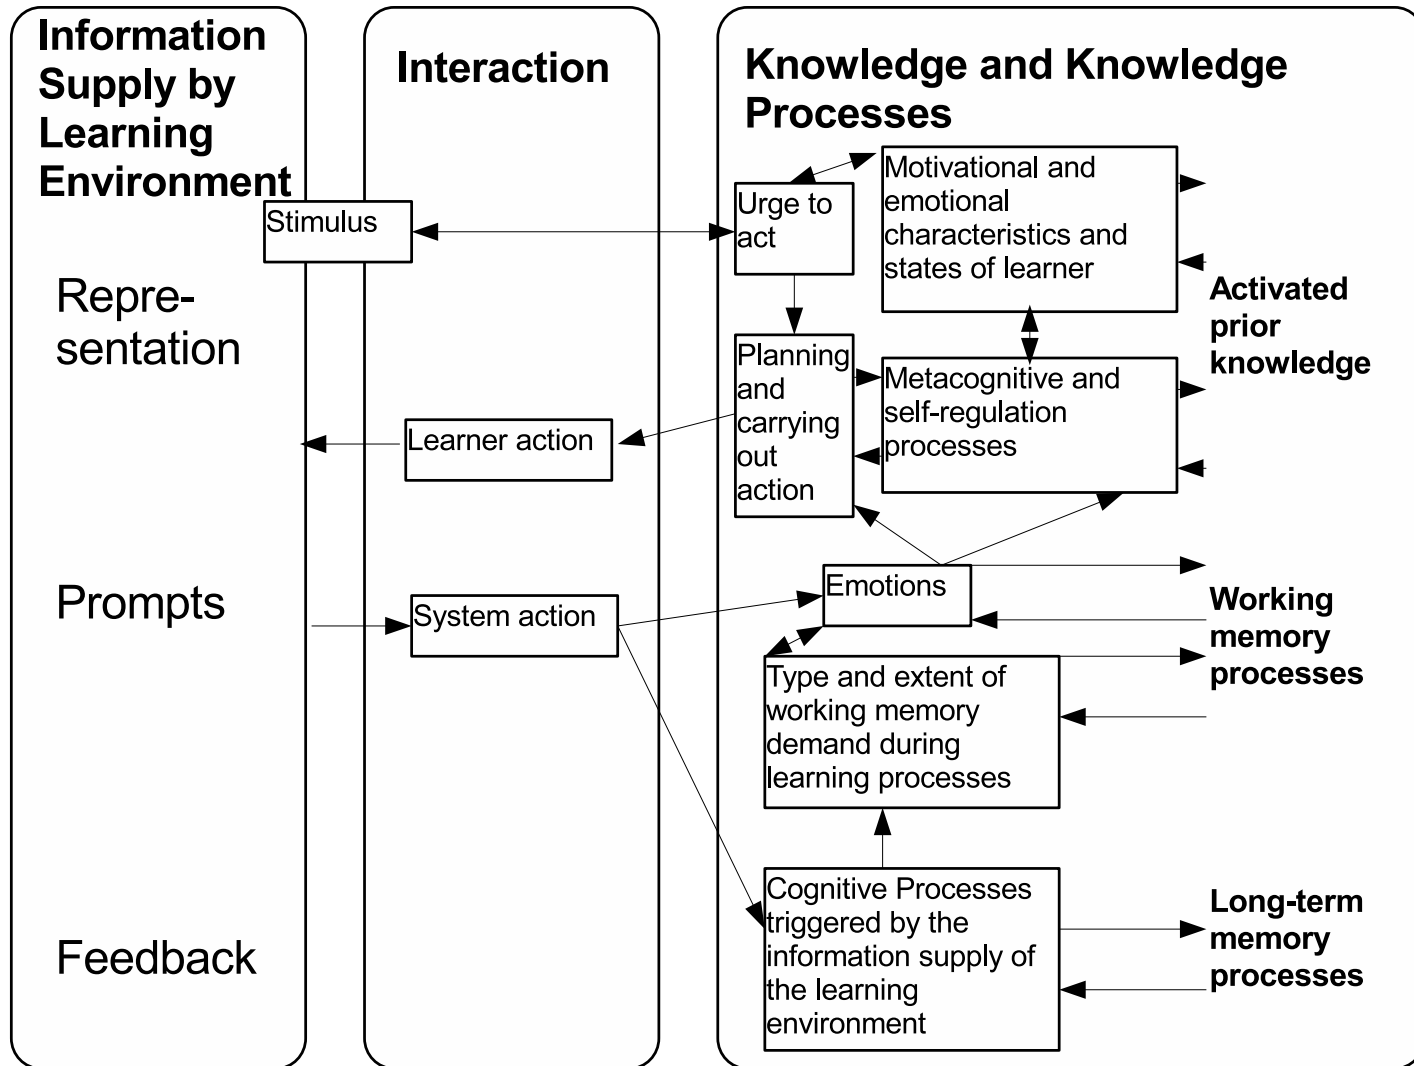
Information Supply by Learning Environment

Interaction

Knowledge and Knowledge Processes

Stimulus

Urge to act

Motivational and emotional characteristics and states of learner

Activated prior knowledge

Representation

Planning and carrying out action

Metacognitive and self-regulation processes

Learner action

Emotions

Working memory processes

Prompts

System action

Type and extent of working memory demand during learning processes

Cognitive Processes triggered by the information supply of the learning environment

Long-term memory processes

Feedback